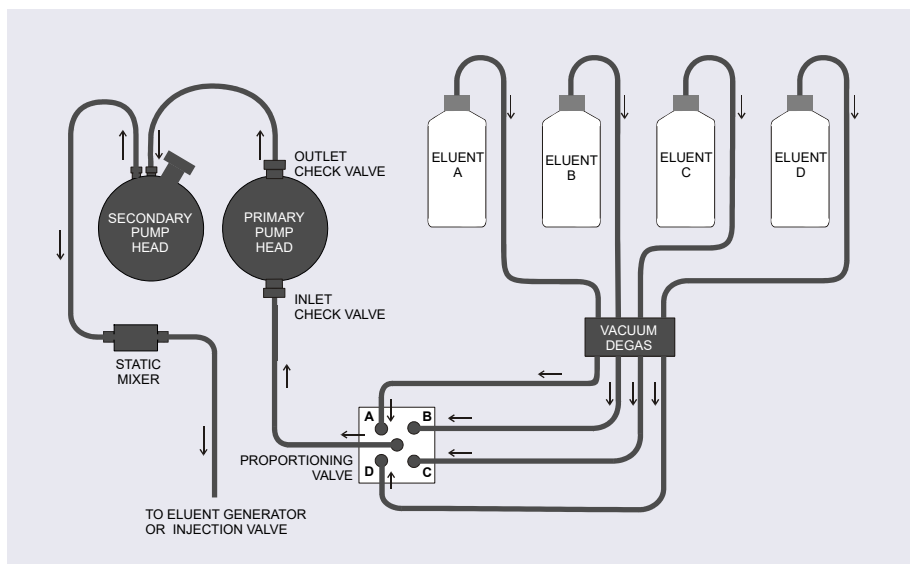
SECONDARY PUMP HEAD

PRIMARY PUMP HEAD

OUTLET CHECK VALVE

INLET CHECK VALVE

ELUENT A

ELUENT B

ELUENT C

ELUENT D

VACUUM DEGAS

STATIC MIXER

A

B

C

D

PROPORTIONING VALVE

TO ELUENT GENERATOR OR INJECTION VALVE